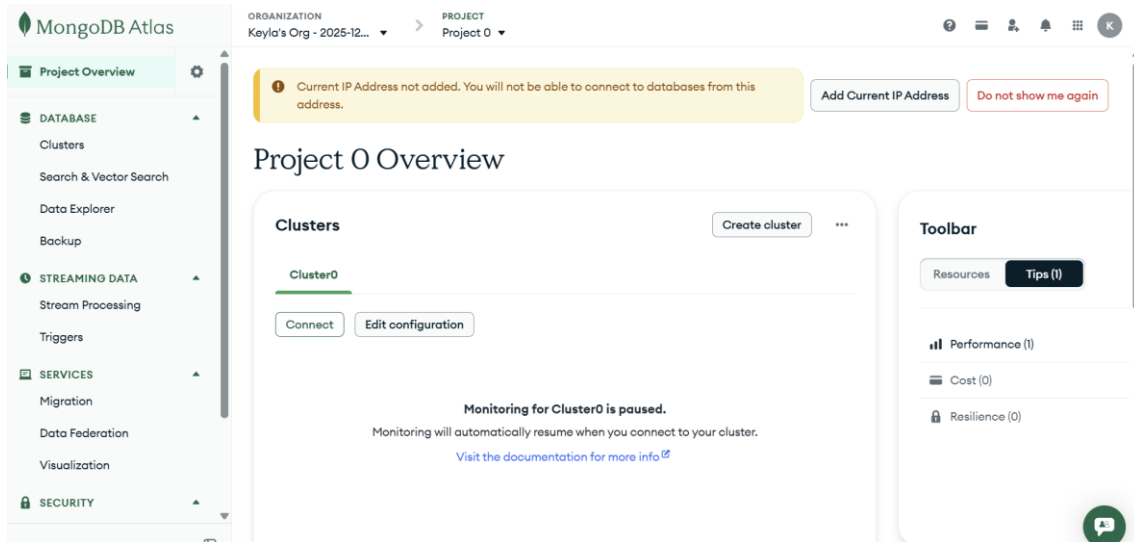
MongoDB Atlas

ORGANIZATION
Keyla's Org - 2025-12...

PROJECT
Project 0

K

Project Overview

DATABASE
Clusters
Search & Vector Search
Data Explorer
Backup

STREAMING DATA
Stream Processing
Triggers

SERVICES
Migration
Data Federation
Visualization

SECURITY

Current IP Address not added. You will not be able to connect to databases from this address.

Add Current IP Address

Do not show me again

Project 0 Overview

Clusters

Create cluster

···

Cluster0

Connect

Edit configuration

Monitoring for Cluster0 is paused.

Monitoring will automatically resume when you connect to your cluster.

Visit the documentation for more info

Toolbar

Resources

Tips (1)

Performance (1)

Cost (0)

Resilience (0)